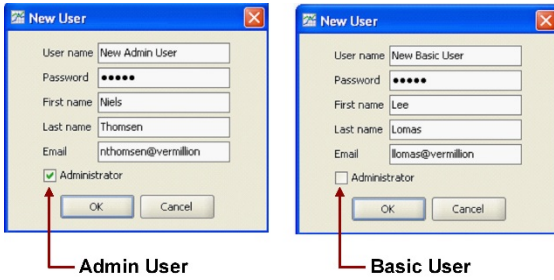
New User

User name New Admin User
Password •••••
First name Niels
Last name Thomsen
Email nthomsen@vermillion
Administrator
OK Cancel

Admin User

New User

User name New Basic User
Password •••••
First name Lee
Last name Lomas
Email llomas@vermillion
Administrator
OK Cancel

Basic User